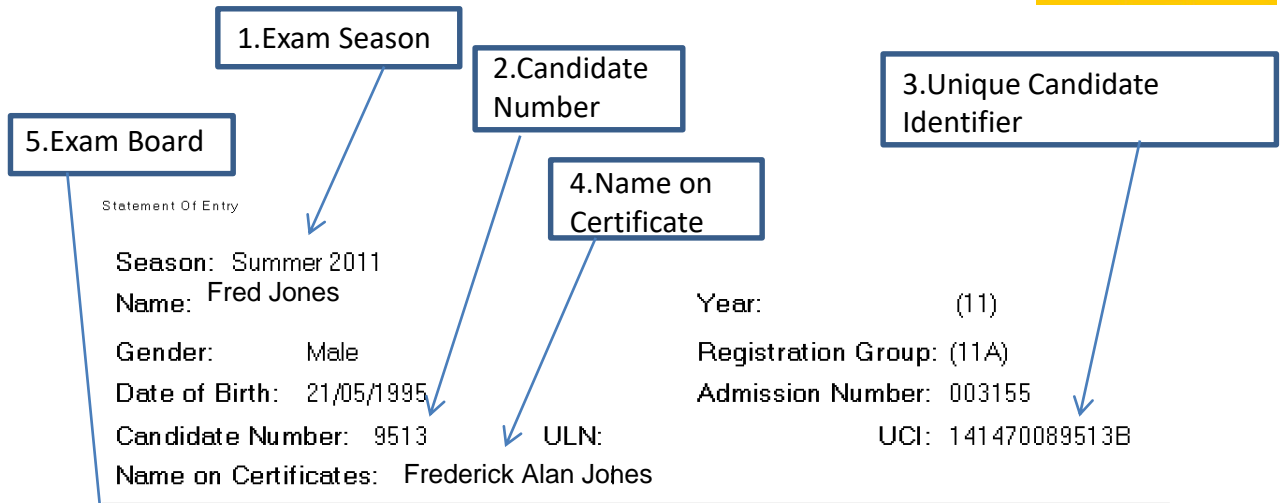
1.Exam Season

2.Candidate Number

3.Unique Candidate Identifier

5.Exam Board

4.Name on Certificate

Statement Of Entry

Season: Summer 2011

Name: Fred Jones

Year: (11)

Gender: Male

Registration Group: (11A)

Date of Birth: 21/05/1995

Admission Number: 003155

Candidate Number: 9513

ULN:

UCI: 141470089513B

Name on Certificates: Frederick Alan Johes